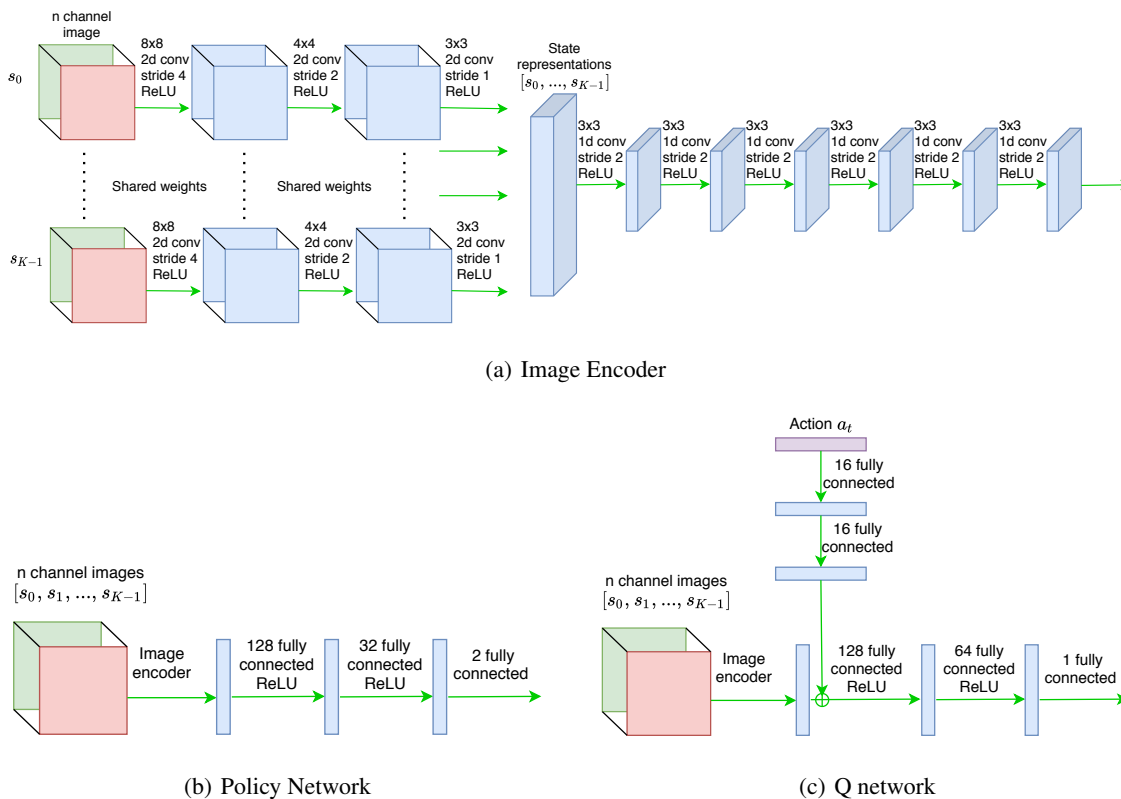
n channel image

$s_0$

8x8 2d conv stride 4 ReLU

4x4 2d conv stride 2 ReLU

3x3 2d conv stride 1 ReLU

Shared weights

Shared weights

$s_{K-1}$

8x8 2d conv stride 4 ReLU

4x4 2d conv stride 2 ReLU

3x3 2d conv stride 1 ReLU

State representations $[s_0, ..., s_{K-1}]$

3x3 1d conv stride 2 ReLU

3x3 1d conv stride 2 ReLU

3x3 1d conv stride 2 ReLU

3x3 1d conv stride 2 ReLU

3x3 1d conv stride 2 ReLU

3x3 1d conv stride 2 ReLU

(a) Image Encoder

n channel images $[s_0, s_1, ..., s_{K-1}]$

Image encoder

128 fully connected ReLU

32 fully connected ReLU

2 fully connected

(b) Policy Network

Action $a_t$

16 fully connected

16 fully connected

n channel images $[s_0, s_1, ..., s_{K-1}]$

Image encoder

128 fully connected ReLU

64 fully connected ReLU

1 fully connected

(c) Q network